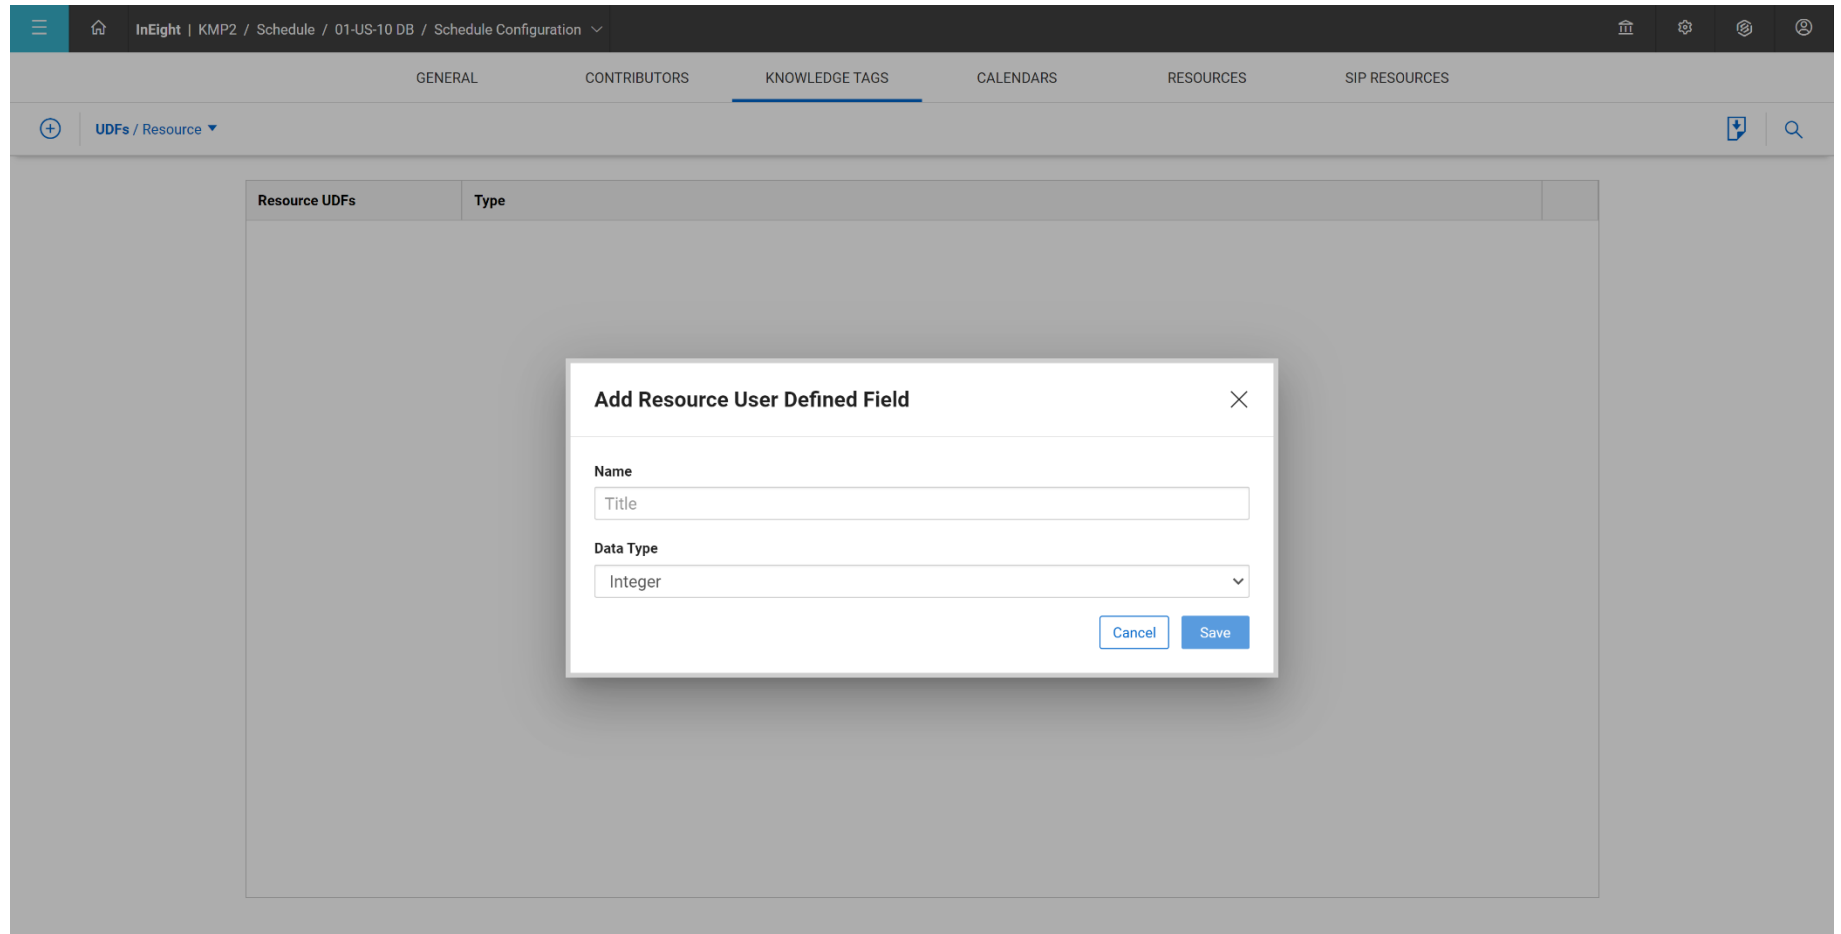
InEight | KMP2 / Schedule / 01-US-10 DB / Schedule Configuration

GENERAL CONTRIBUTORS KNOWLEDGE TAGS CALENDARS RESOURCES SIP RESOURCES

UDFs / Resource

| Resource UDFs | Type |
|---|---|

Add Resource User Defined Field

Name

Title

Data Type

Integer

Cancel Save